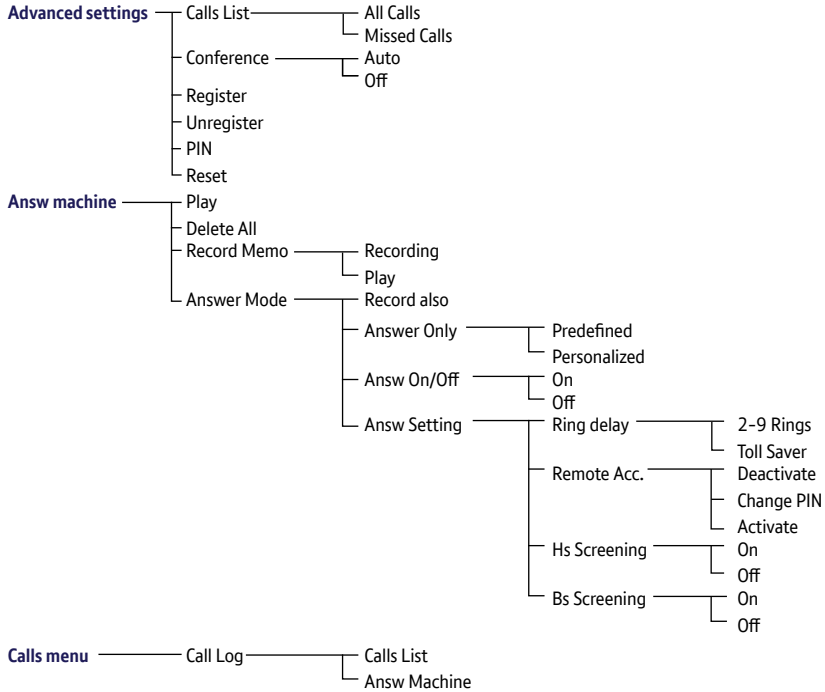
Advanced settings
Calls List
All Calls
Missed Calls
Conference
Auto
Off
Register
Unregister
PIN
Reset

Answ machine
Play
Delete All
Record Memo
Recording
Play
Answer Mode
Record also
Answer Only
Predefined
Personalized
Answ On/Off
On
Off
Answ Setting
Ring delay
2-9 Rings
Toll Saver
Remote Acc.
Deactivate
Change PIN
Activate
Hs Screening
On
Off
Bs Screening
On
Off

Calls menu
Call Log
Calls List
Answ Machine